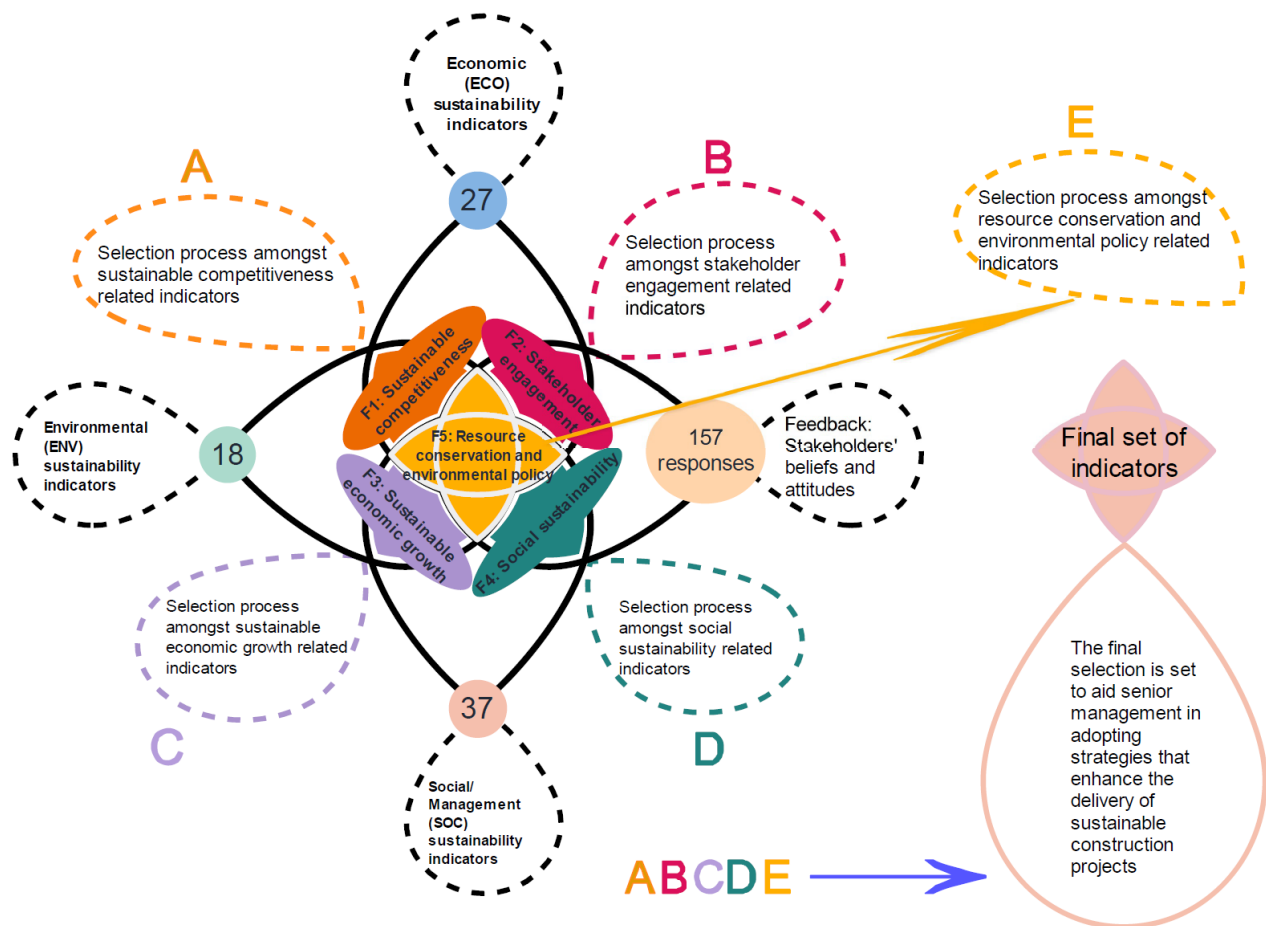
Economic (ECO) sustainability indicators

27

A

Selection process amongst sustainable competitiveness related indicators

B

Selection process amongst stakeholder engagement related indicators

E

Selection process amongst resource conservation and environmental policy related indicators

F1: Sustainable competitiveness

F2: Stakeholder engagement

Environmental (ENV) sustainability indicators

18

F5: Resource conservation and environmental policy

157 responses

Feedback: Stakeholders' beliefs and attitudes

Final set of indicators

F3: Sustainable economic growth

F4: Social sustainability

Selection process amongst sustainable economic growth related indicators

Selection process amongst social sustainability related indicators

The final selection is set to aid senior management in adopting strategies that enhance the delivery of sustainable construction projects

C

37

D

Social/ Management (SOC) sustainability indicators

ABCDE